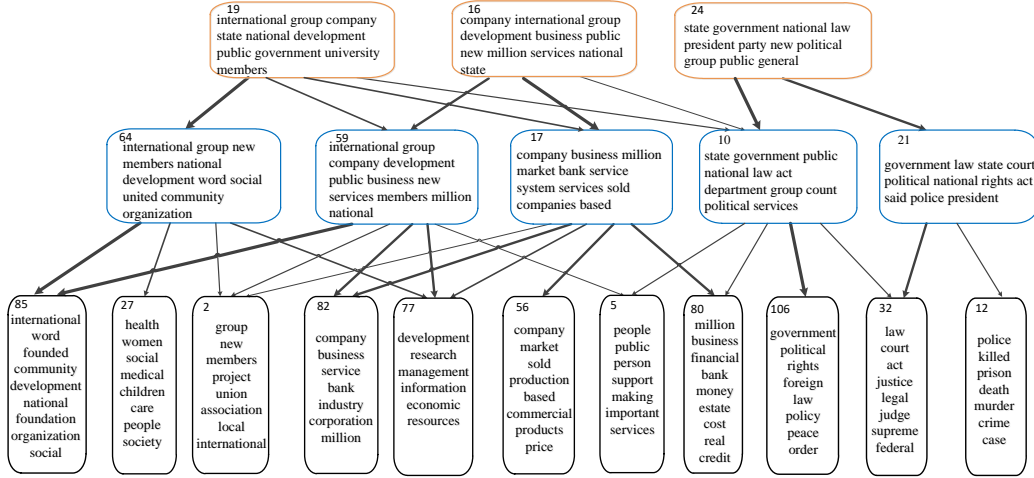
19
international group company state national development public government university members

16
company international group development business public new million services national state

24
state government national law president party new political group public general

64
international group new members national development word social united community organization

59
international group company development public business new services members million national

17
company business million market bank service system services sold companies based

10
state government public national law act department group count political services

21
government law state court political national rights act said police president

85
international word founded community development national foundation organization social

27
health women social medical children care people society

2
group new members project union association local international

82
company business service bank industry corporation million

77
development research management information economic resources

56
company market sold production based commercial products price

5
people public person support making important services

80
million business financial bank money estate cost real credit

106
government political rights foreign law policy peace order

32
law court act justice legal judge supreme federal

12
police killed prison death murder crime case